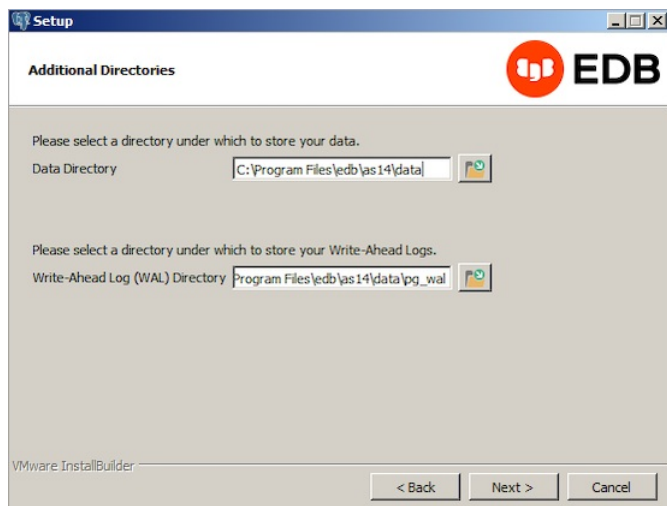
Setup

Additional Directories

EDB

Please select a directory under which to store your data.

Data Directory C:\Program Files\edb\as14\data

Please select a directory under which to store your Write-Ahead Logs.

Write-Ahead Log (WAL) Directory Program Files\edb\as14\data\pg_wal

VMware InstallBuilder

< Back Next > Cancel